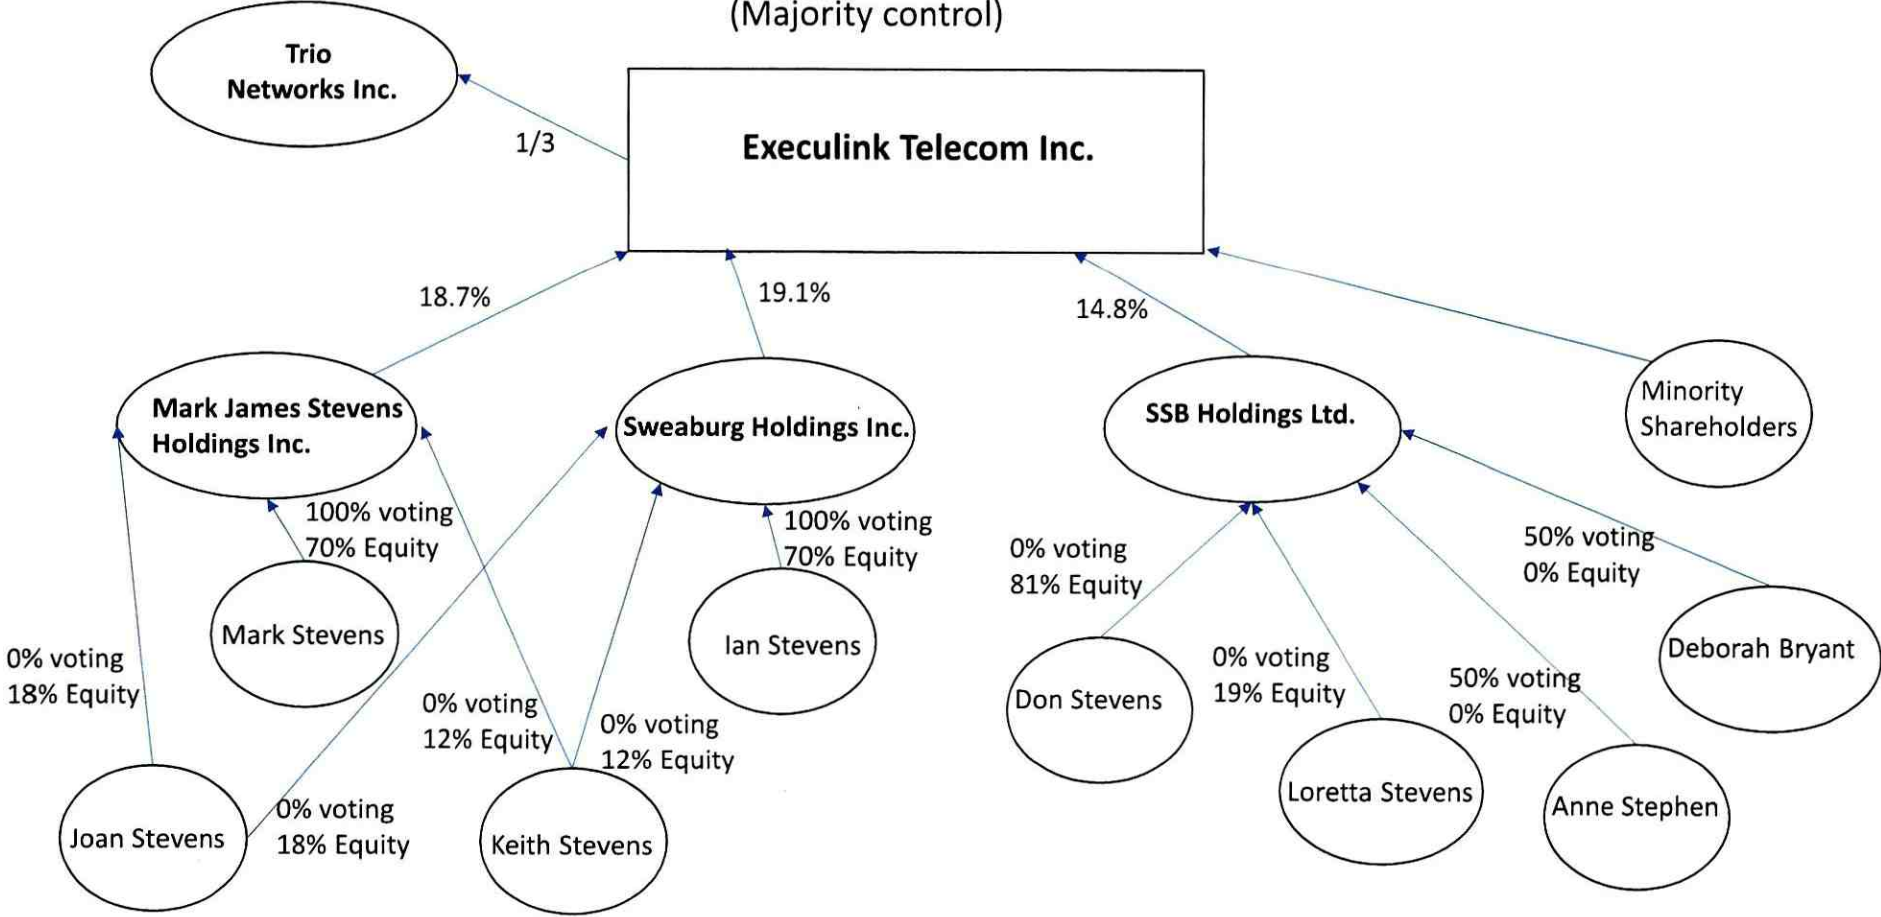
(Majority control)

Trio Networks Inc.

1/3

Execulink Telecom Inc.

18.7%

19.1%

14.8%

Mark James Stevens Holdings Inc.

Sweaburg Holdings Inc.

SSB Holdings Ltd.

Minority Shareholders

100% voting
70% Equity

100% voting
70% Equity

0% voting
81% Equity

50% voting
0% Equity

Mark Stevens

Ian Stevens

Deborah Bryant

0% voting
18% Equity

0% voting
12% Equity

0% voting
12% Equity

Don Stevens

0% voting
19% Equity

50% voting
0% Equity

0% voting
18% Equity

Joan Stevens

Keith Stevens

Loretta Stevens

Anne Stephen